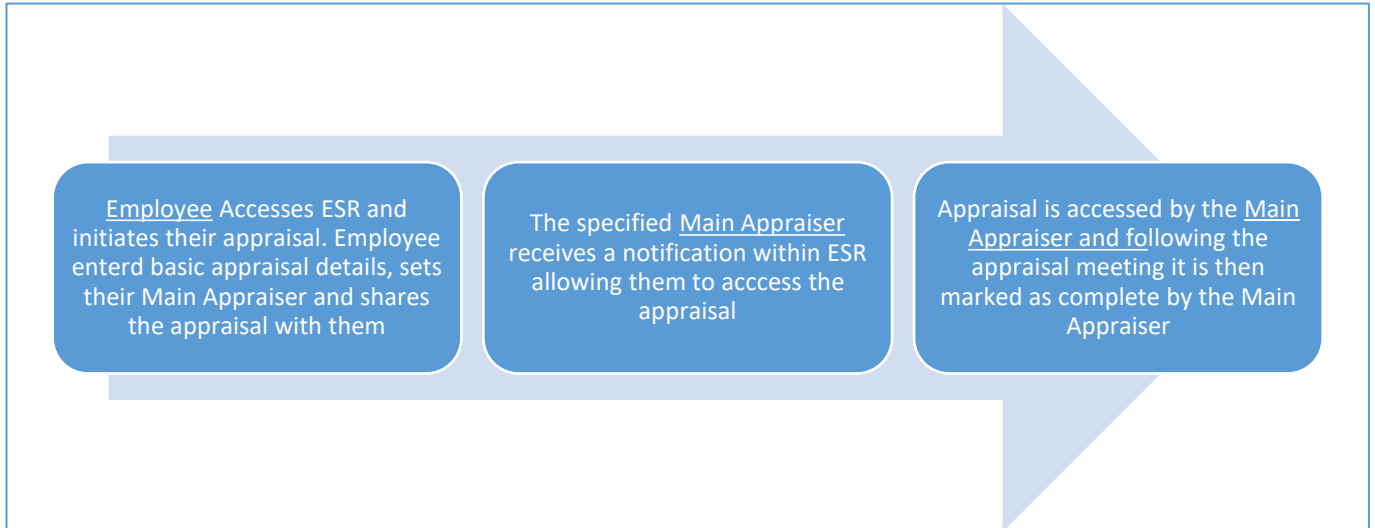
Employee Accesses ESR and initiates their appraisal. Employee enterd basic appraisal details, sets their Main Appraiser and shares the appraisal with them

The specified Main Appraiser receives a notification within ESR allowing them to acccess the appraisal

Appraisal is accessed by the Main Appraiser and following the appraisal meeting it is then marked as complete by the Main Appraiser